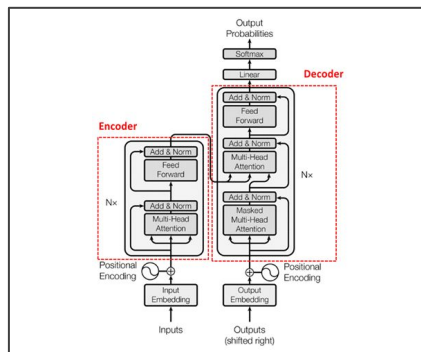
Output Probabilities

Softmax

Linear

Decoder

Add & Norm

Feed Forward

Add & Norm

Multi-Head Attention

Add & Norm

Masked Multi-Head Attention

N×

Encoder

Add & Norm

Feed Forward

Add & Norm

Multi-Head Attention

N×

Positional Encoding

Input Embedding

Inputs

Output Embedding

Positional Encoding

Outputs (shifted right)